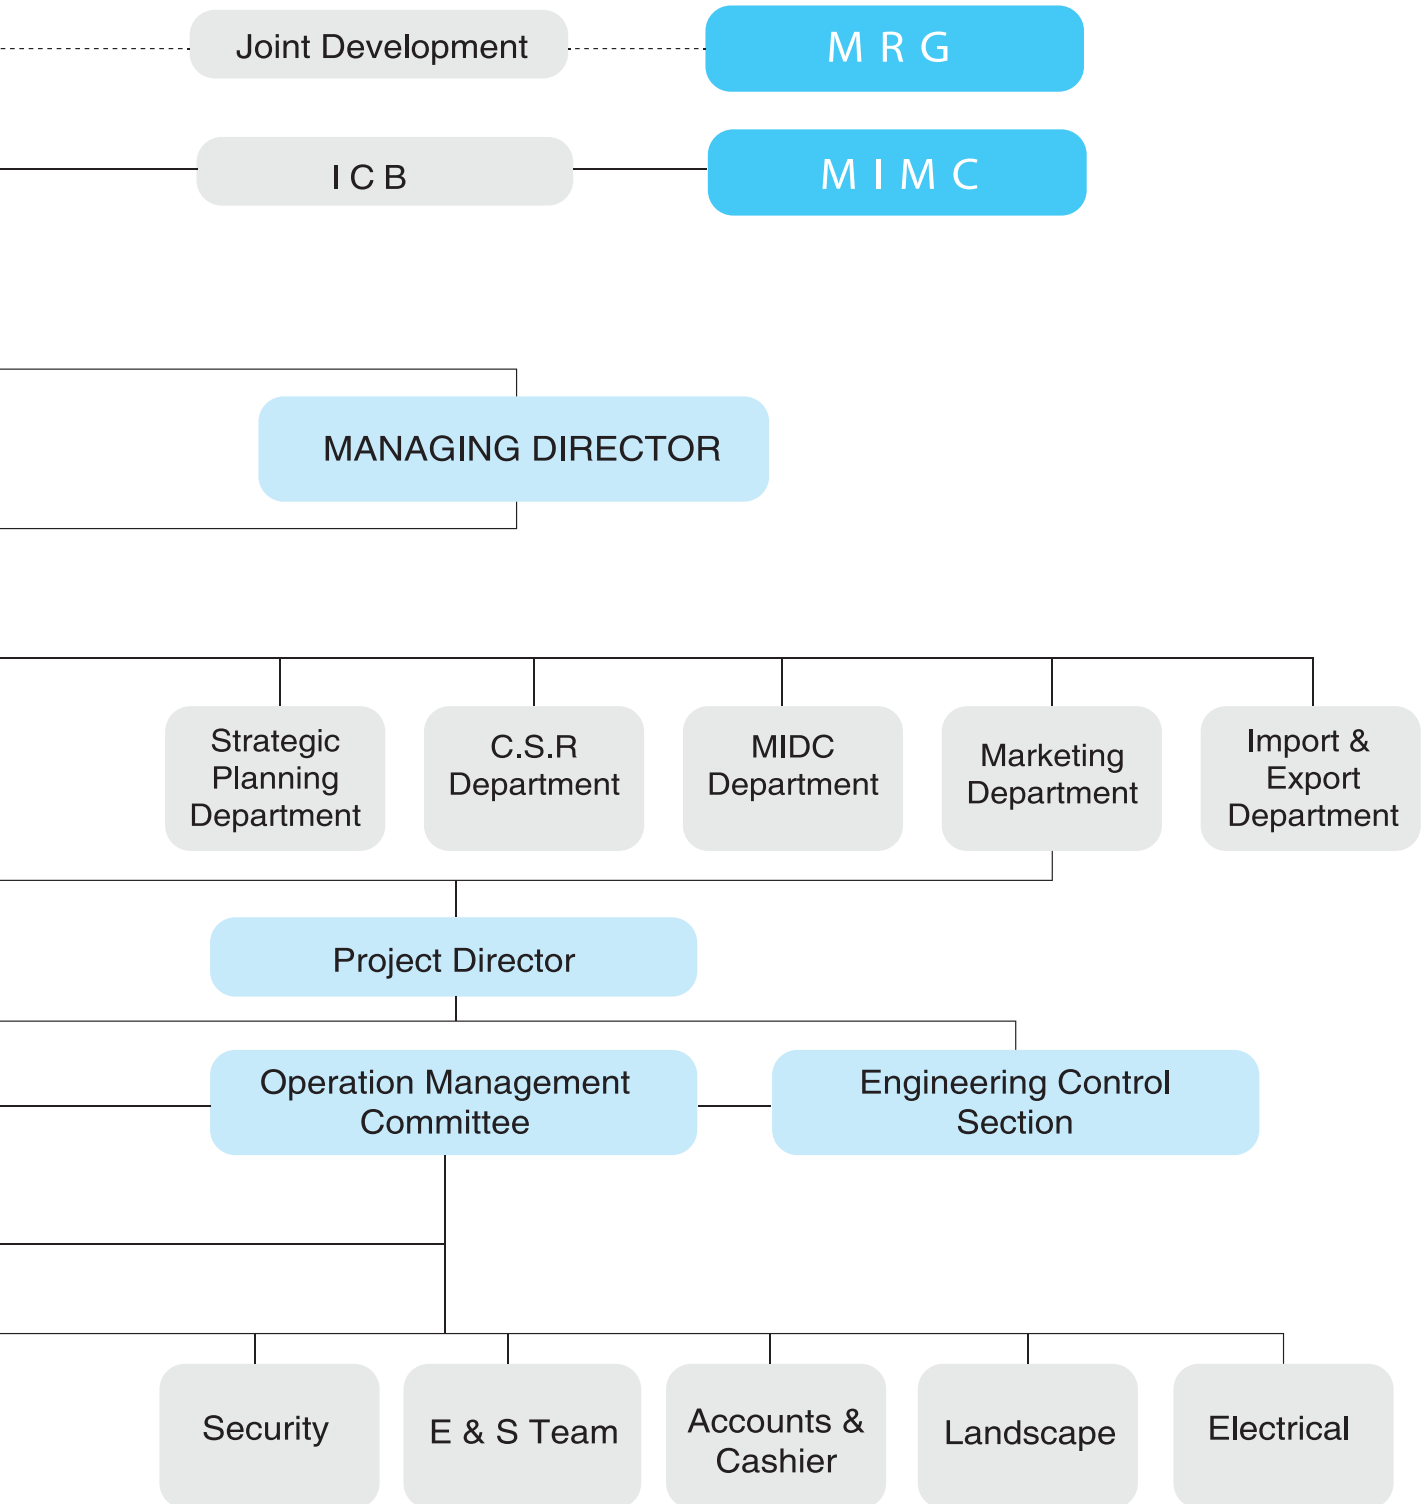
Joint Development

M R G

I C B

M I M C

MANAGING DIRECTOR

Strategic Planning Department

C.S.R Department

MIDC Department

Marketing Department

Import & Export Department

Project Director

Operation Management Committee

Engineering Control Section

Security

E & S Team

Accounts & Cashier

Landscape

Electrical